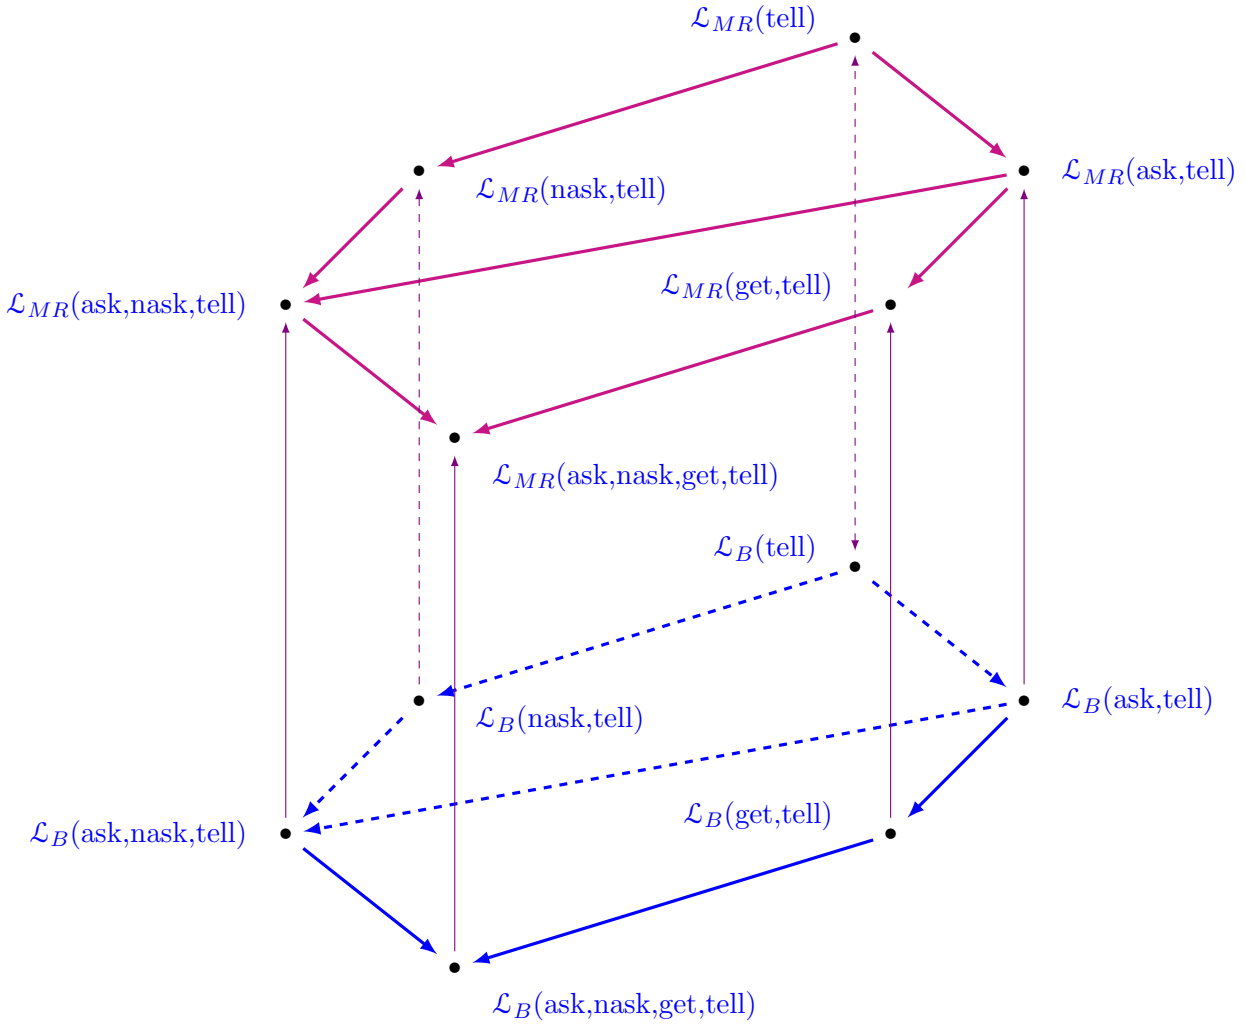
$\mathcal{L}_{MR}$(tell)

$\mathcal{L}_{MR}$(nask,tell)

$\mathcal{L}_{MR}$(ask,tell)

$\mathcal{L}_{MR}$(ask,nask,tell)

$\mathcal{L}_{MR}$(get,tell)

$\mathcal{L}_{MR}$(ask,nask,get,tell)

$\mathcal{L}_{B}$(tell)

$\mathcal{L}_{B}$(nask,tell)

$\mathcal{L}_{B}$(ask,tell)

$\mathcal{L}_{B}$(ask,nask,tell)

$\mathcal{L}_{B}$(get,tell)

$\mathcal{L}_{B}$(ask,nask,get,tell)